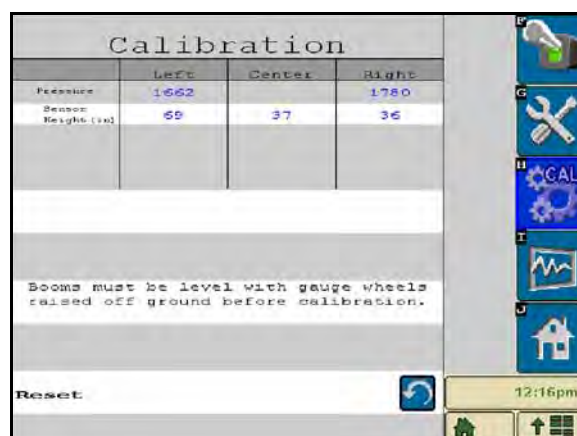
Calibration

| | Left | Center | Right |
|---|---|---|---|
| Pressure | 1662 | | 1780 |
| Sensor Height(in) | 69 | 37 | 36 |

Booms must be level with gauge wheels raised off ground before calibration.

Reset

F
G
H CAL
I
J

12:16pm